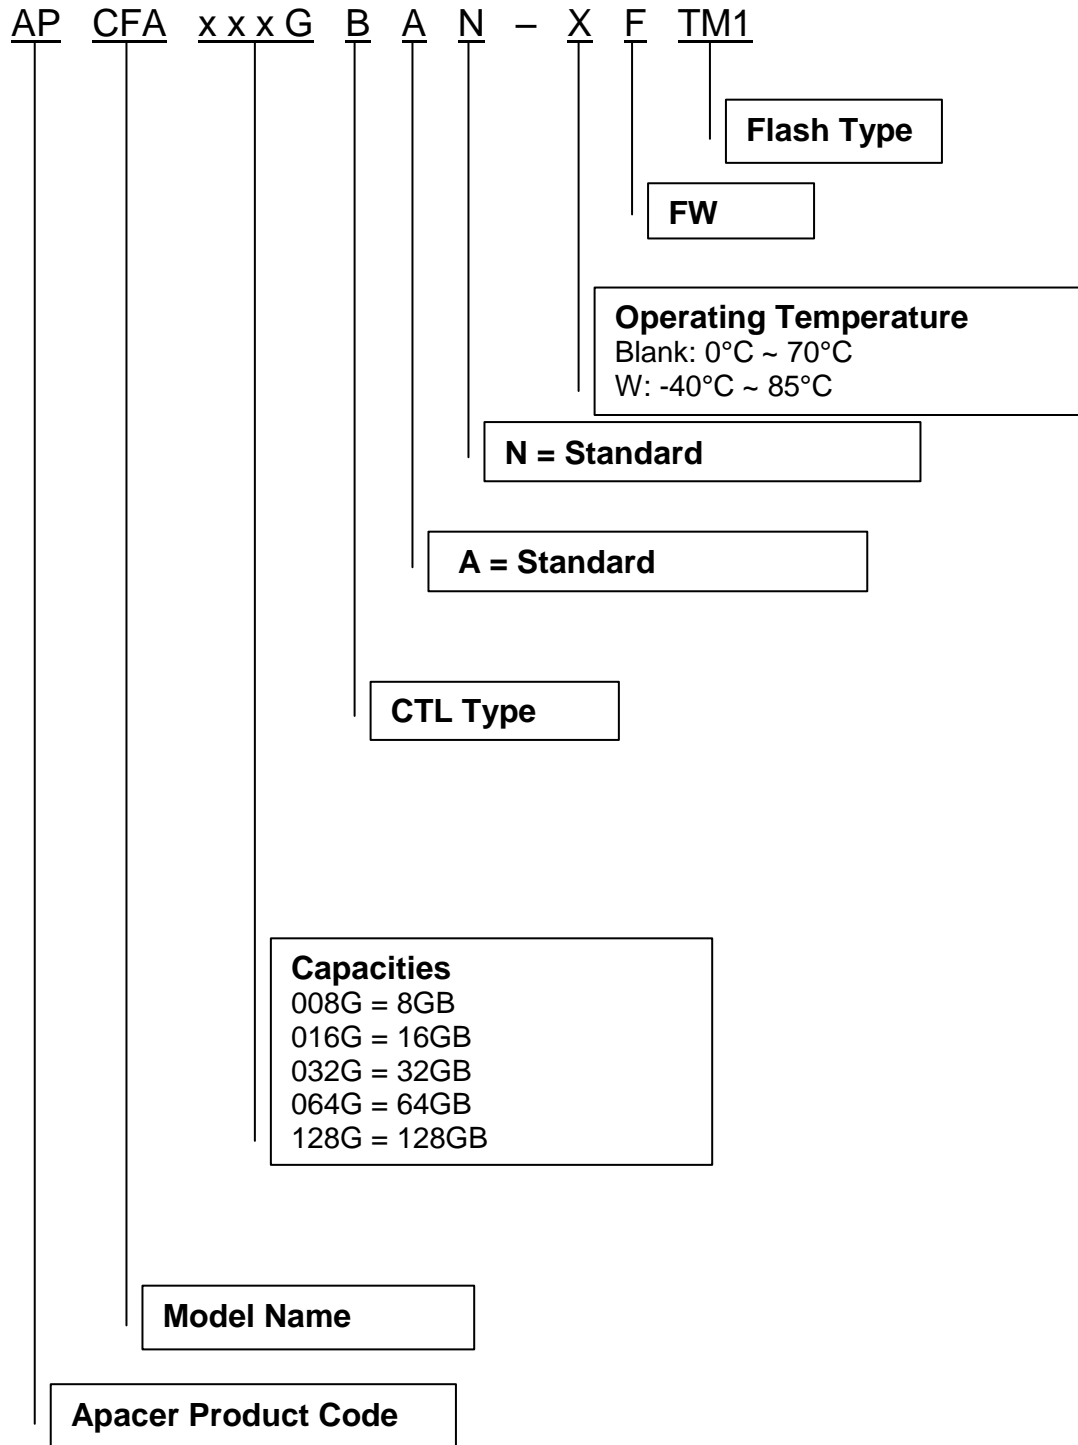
AP CFA x x x G B A N – X F TM1

Flash Type

FW

Operating Temperature
Blank: 0°C ~ 70°C
W: -40°C ~ 85°C

N = Standard

A = Standard

CTL Type

Capacities
008G = 8GB
016G = 16GB
032G = 32GB
064G = 64GB
128G = 128GB

Model Name

Apacer Product Code